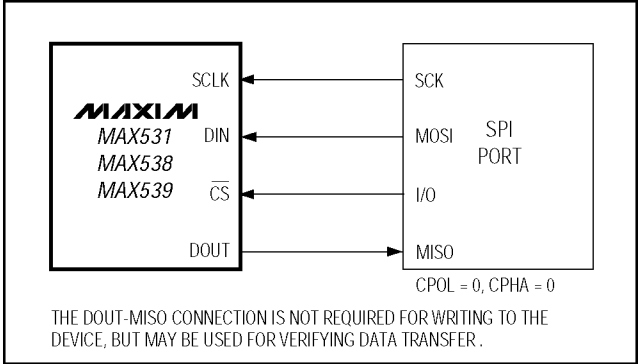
MAXIM
MAX531
MAX538
MAX539

SCLK
DIN
$\overline{CS}$
DOUT

SCK
MOSI
I/O
MISO

SPI
PORT

CPOL = 0, CPHA = 0

THE DOUT-MISO CONNECTION IS NOT REQUIRED FOR WRITING TO THE DEVICE, BUT MAY BE USED FOR VERIFYING DATA TRANSFER .